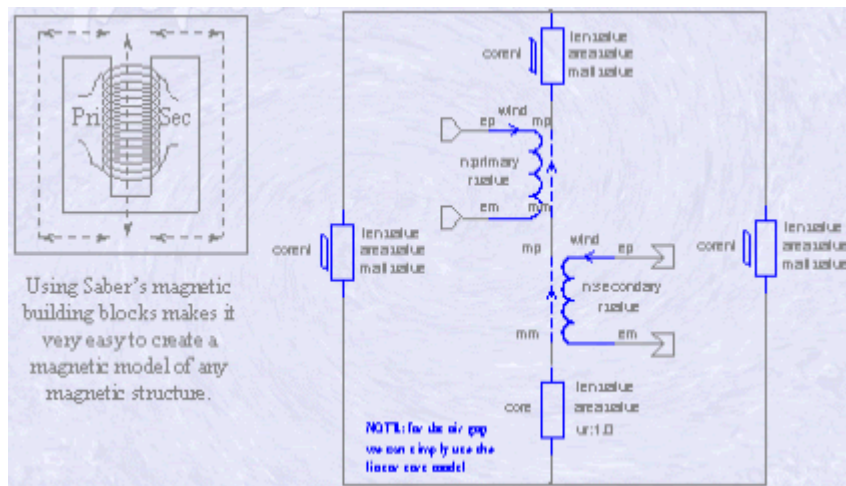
Pri

Sec

Using Saber's magnetic building blocks makes it very easy to create a magnetic model of any magnetic structure.

coreni

len:value
area:value
mat:value

wind

ep

mp

n:primary
r:value

em

mm

coreni

len:value
area:value
mat:value

mp

wind

ep

n:secondary
r:value

mm

em

coreni

len:value
area:value
mat:value

core

len:value
area:value
ur:1.0

NOTE: for the air gap we can simply use the linear core model